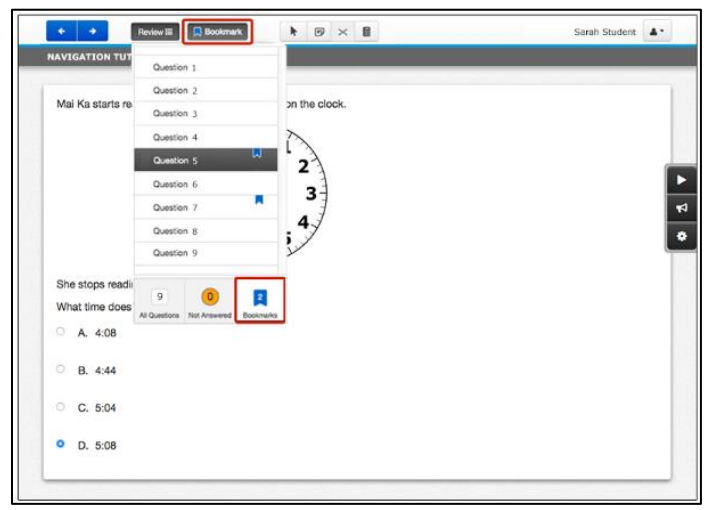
Review
Bookmark
Sarah Student
NAVIGATION TUT

Mai Ka starts re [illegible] on the clock.

Question 1
Question 2
Question 3
Question 4
Question 5
Question 6
Question 7
Question 8
Question 9

9
All Questions
0
Not Answered
2
Bookmarks

2
3
4

She stops readi
What time does

A. 4:08
B. 4:44
C. 5:04
D. 5:08